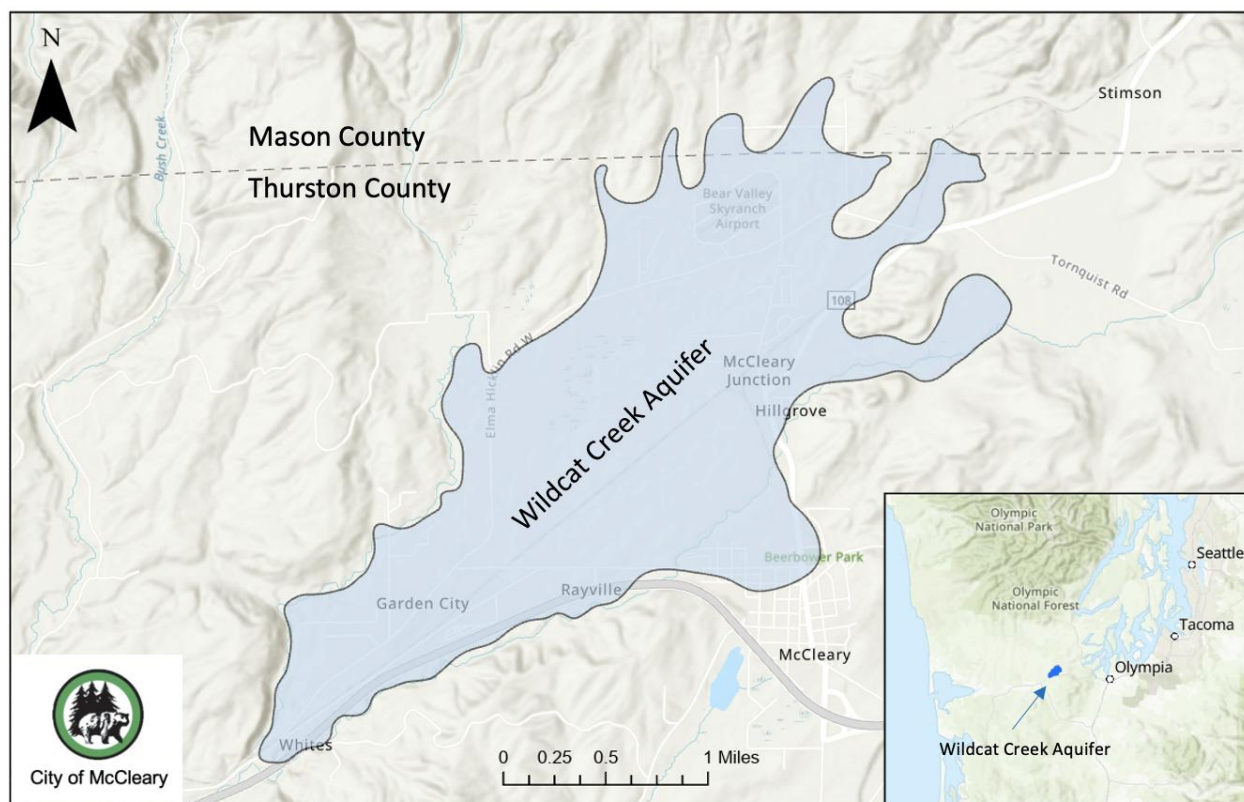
N

Mason County

Thurston County

Bush Creek

Stimson

Bear Valley Skyranch Airport

Tornquist Rd

108

Elma Hicklin Rd W

McCleary Junction

Hillgrove

Wildcat Creek Aquifer

Beerbower Park

Garden City

Rayville

McCleary

Whites

0 0.25 0.5 1 Miles

City of McCleary

Olympic National Park

Seattle

Olympic National Forest

Tacoma

Olympia

Wildcat Creek Aquifer